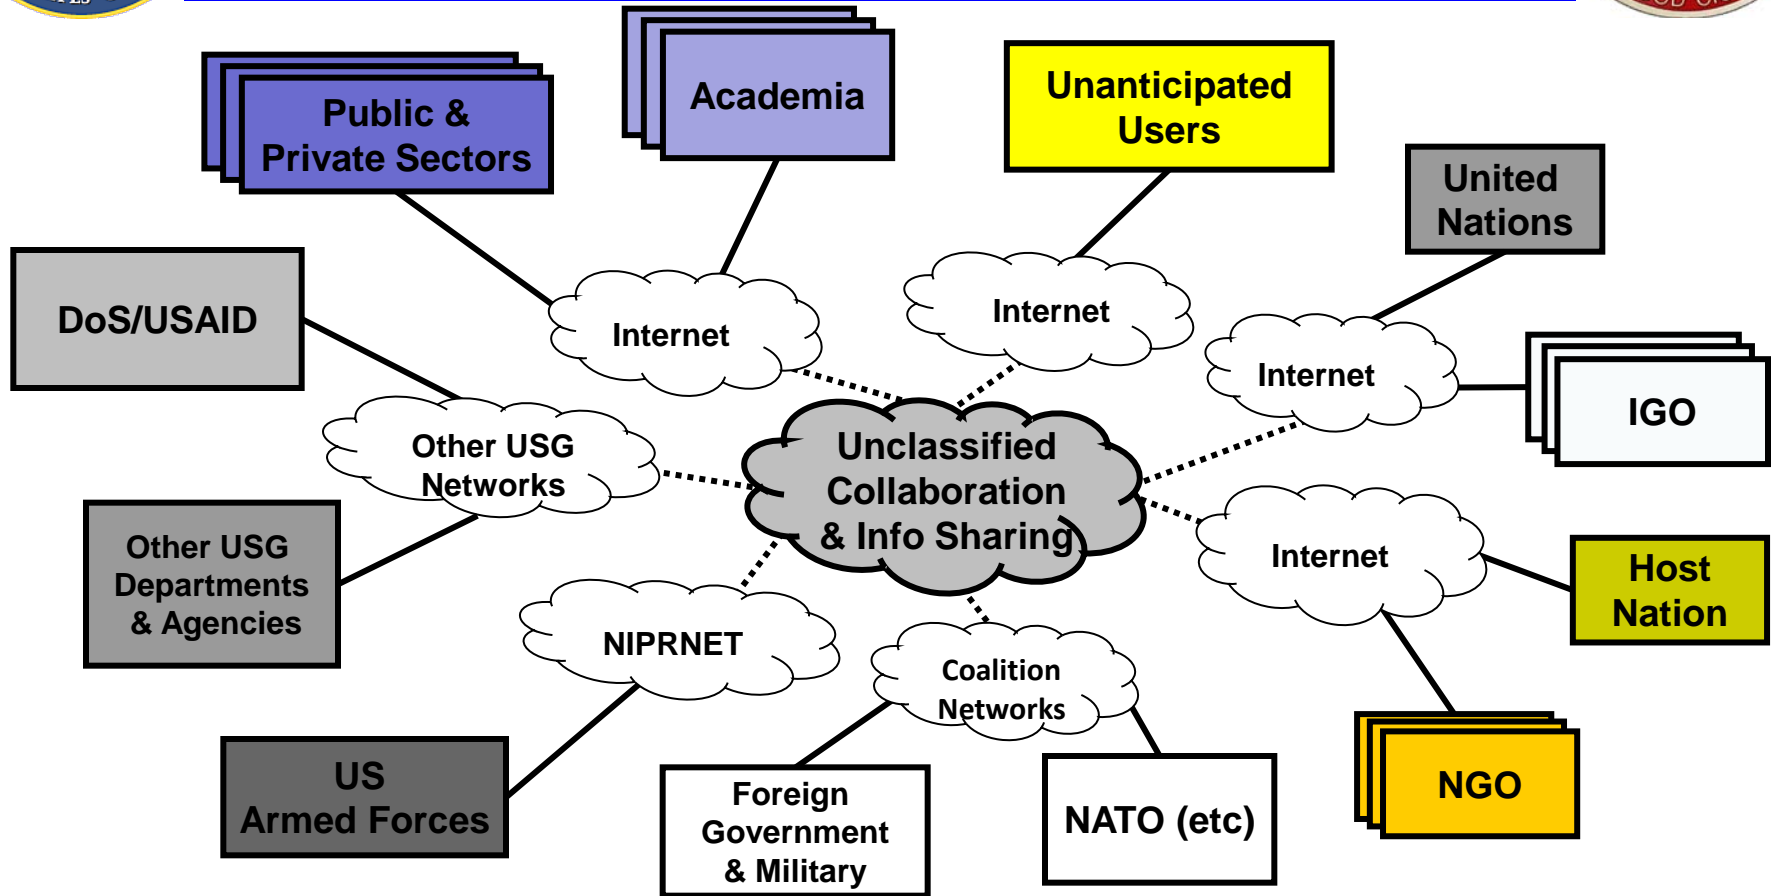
Public & Private Sectors

Academia

Unanticipated Users

United Nations

DoS/USAID

Internet

Internet

Internet

IGO

Other USG Networks

Unclassified Collaboration & Info Sharing

Internet

Host Nation

Other USG Departments & Agencies

NIPRNET

Coalition Networks

US Armed Forces

Foreign Government & Military

NATO (etc)

NGO